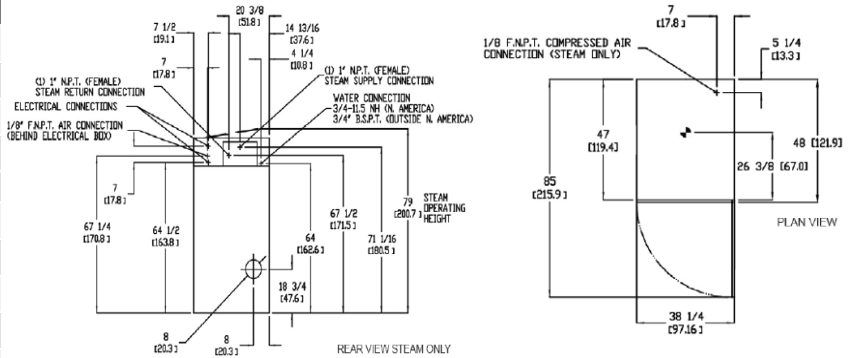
20 3/8
[51.8]
7 1/2
[19.1]
14 13/16
[37.6]
4 1/4
[10.8]
7
[17.8]
(1) 1" N.P.T. (FEMALE)
STEAM RETURN CONNECTION
(1) 1" N.P.T. (FEMALE)
STEAM SUPPLY CONNECTION
ELECTRICAL CONNECTIONS
WATER CONNECTION
3/4-11.5 NH (N. AMERICA)
3/4" B.S.P.T. (OUTSIDE N. AMERICA)
1/8" F.N.P.T. AIR CONNECTION
(BEHIND ELECTRICAL BOX)
7
[17.8]
67 1/4
[170.8]
64 1/2
[163.8]
64
[162.6]
67 1/2
[171.5]
71 1/16
[180.5]
79
[200.7]
STEAM
OPERATING
HEIGHT
18 3/4
[47.6]
8
[20.3]
8
[20.3]
REAR VIEW STEAM ONLY

7
[17.8]
1/8 F.N.P.T. COMPRESSED AIR
CONNECTION (STEAM ONLY)
5 1/4
[13.3]
47
[119.4]
85
[215.9]
26 3/8
[67.0]
48
[121.9]
PLAN VIEW
38 1/4
[97.16]